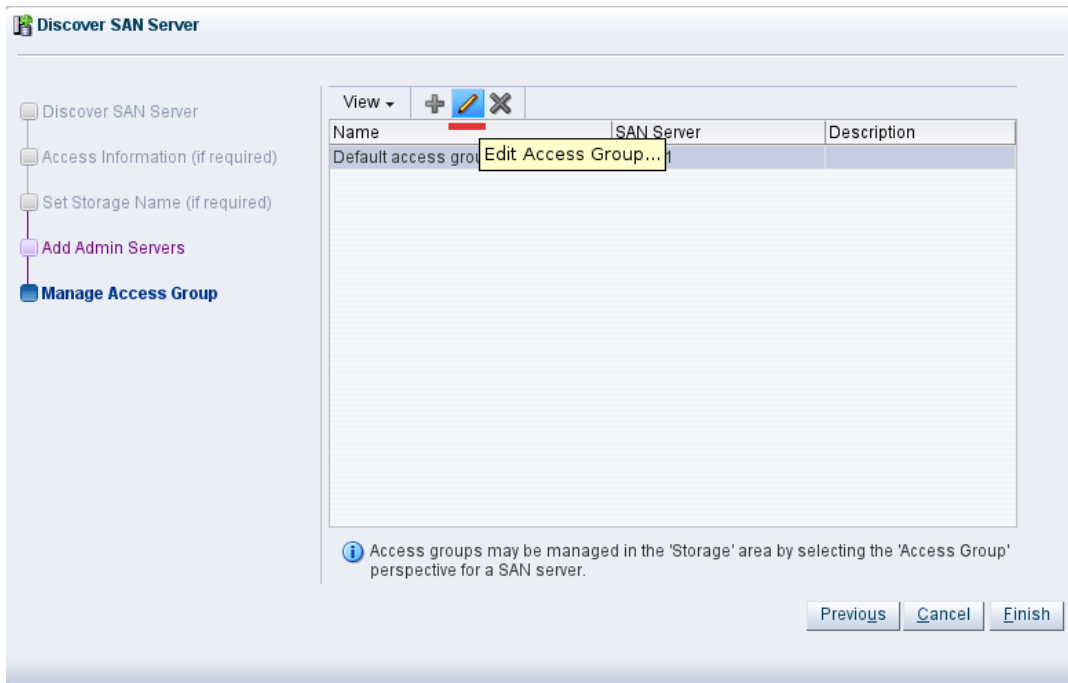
Discover SAN Server

Discover SAN Server
Access Information (if required)
Set Storage Name (if required)
Add Admin Servers
Manage Access Group

View

| Name | SAN Server | Description |
|---|---|---|
| Default access grou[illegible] | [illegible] | |

Edit Access Group...

Access groups may be managed in the 'Storage' area by selecting the 'Access Group' perspective for a SAN server.

Previous Cancel Finish